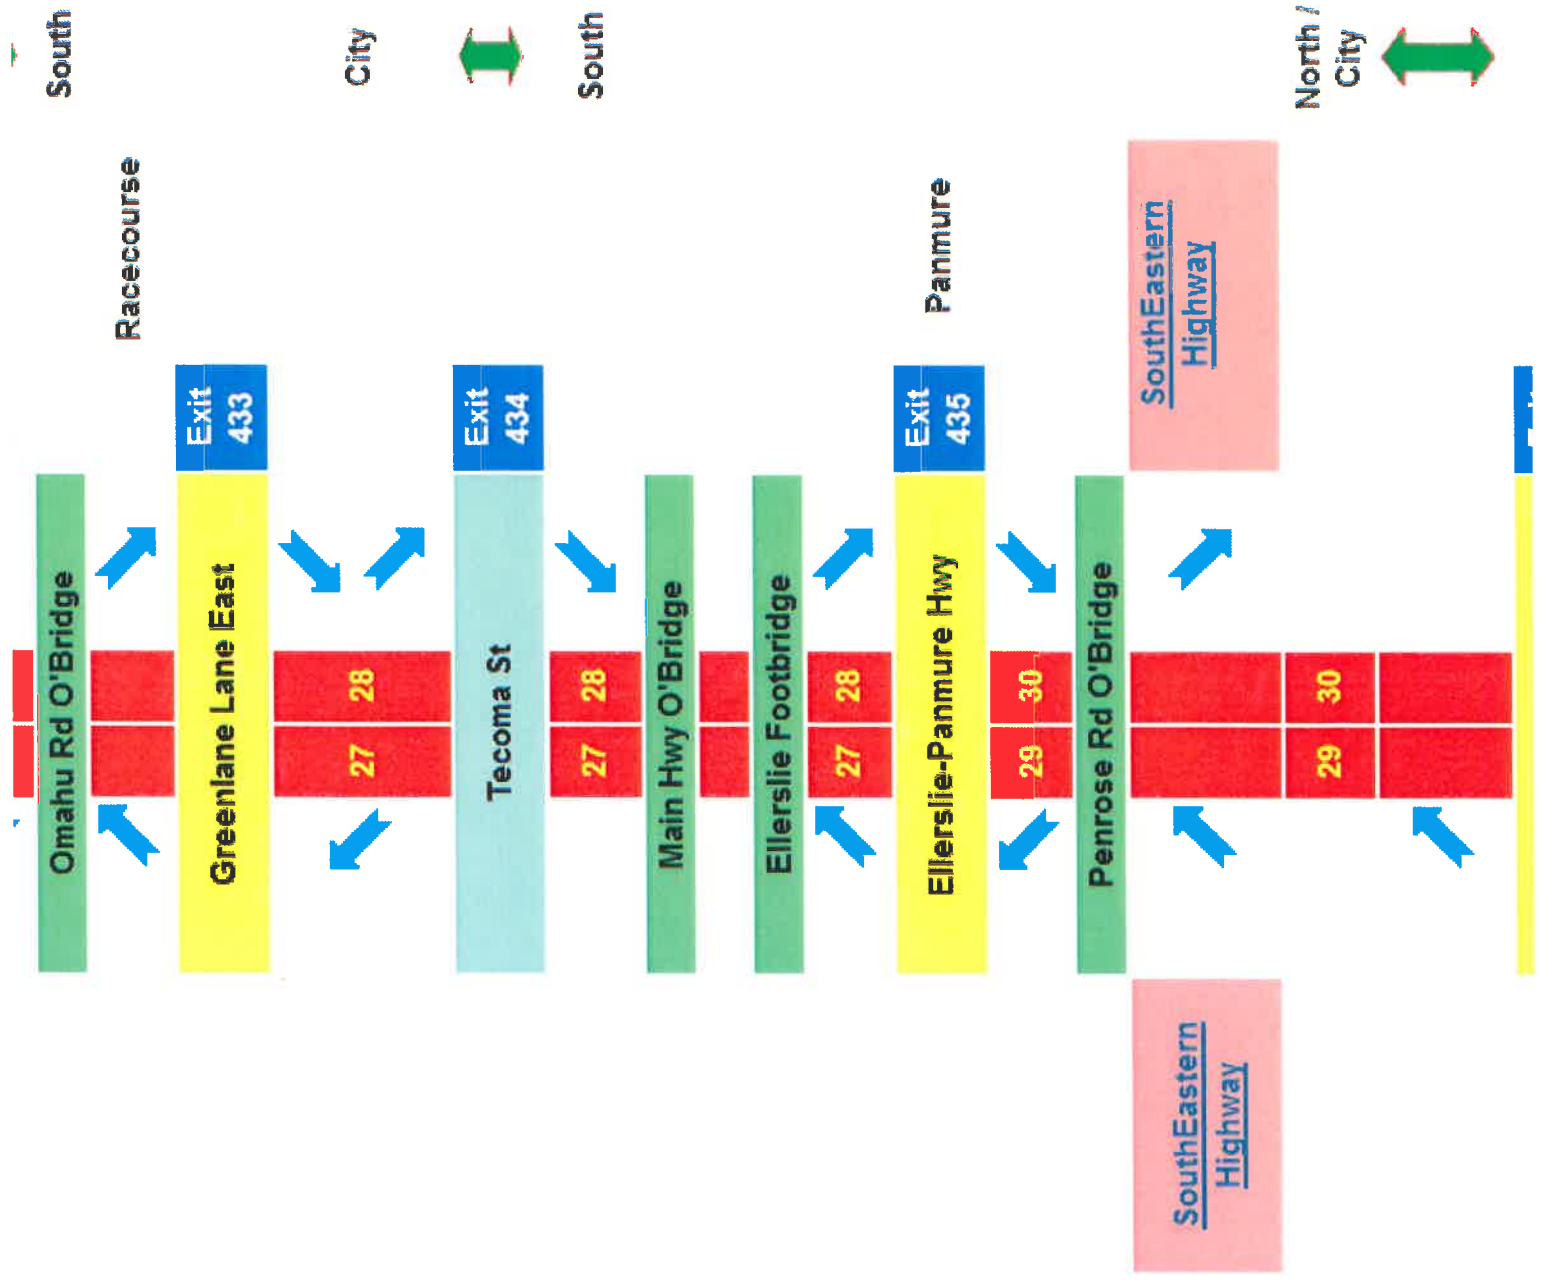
South

Racecourse

City

South

Panmure

North / City

Exit 433

Exit 434

Exit 435

SouthEastern Highway

Omahu Rd O'Bridge

Greenlane Lane East

28

27

Tecoma St

28

27

Main Hwy O'Bridge

Ellerslie Footbridge

28

27

Ellerslie-Panmure Hwy

30

29

Penrose Rd O'Bridge

30

29

SouthEastern Highway